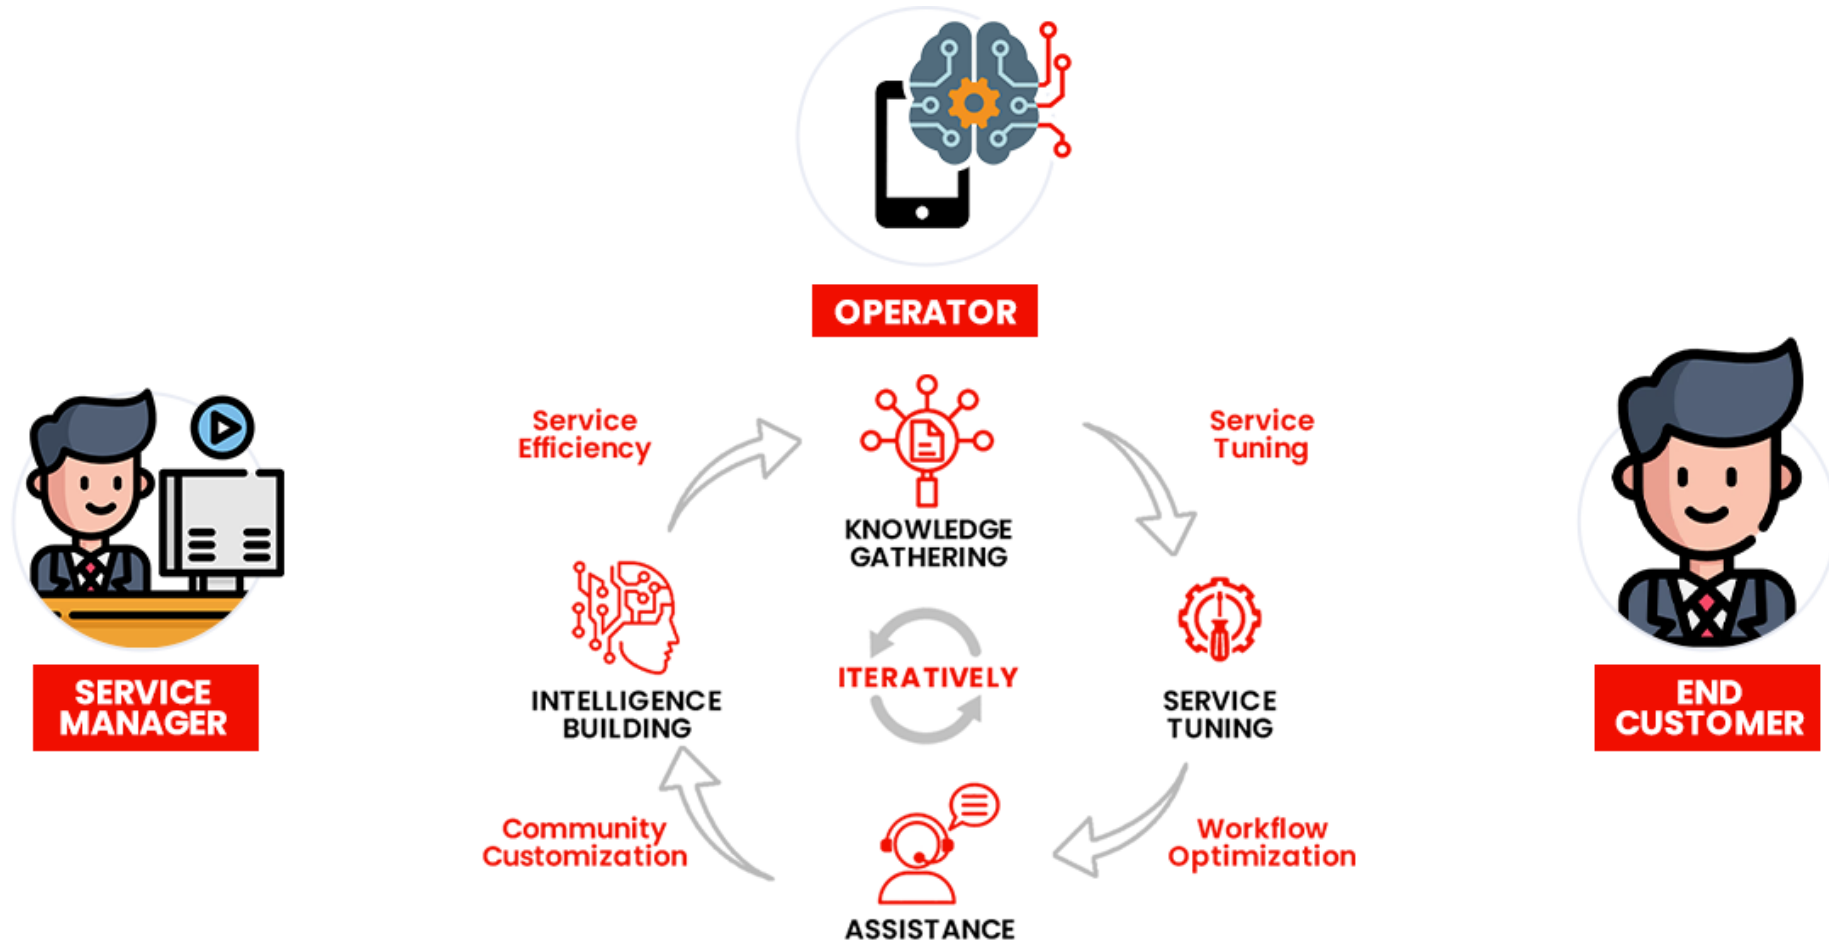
OPERATOR

SERVICE MANAGER

END CUSTOMER

Service Efficiency

KNOWLEDGE GATHERING

Service Tuning

INTELLIGENCE BUILDING

ITERATIVELY

SERVICE TUNING

Community Customization

Workflow Optimization

ASSISTANCE